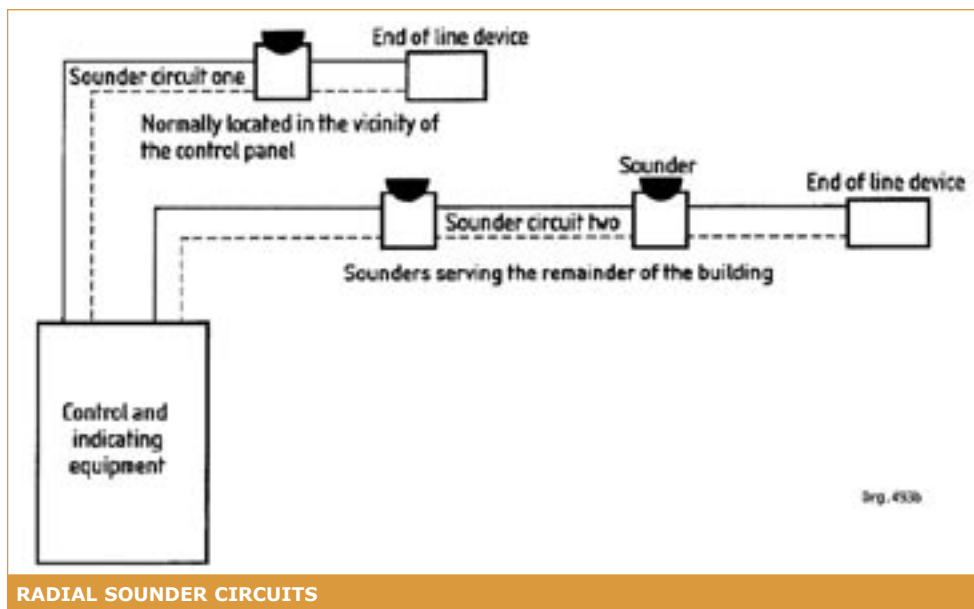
End of line device

Sounder circuit one

Normally located in the vicinity of the control panel

Sounder

End of line device

Sounder circuit two

Sounders serving the remainder of the building

Control and indicating equipment

Drg. 493b

RADIAL SOUNDER CIRCUITS